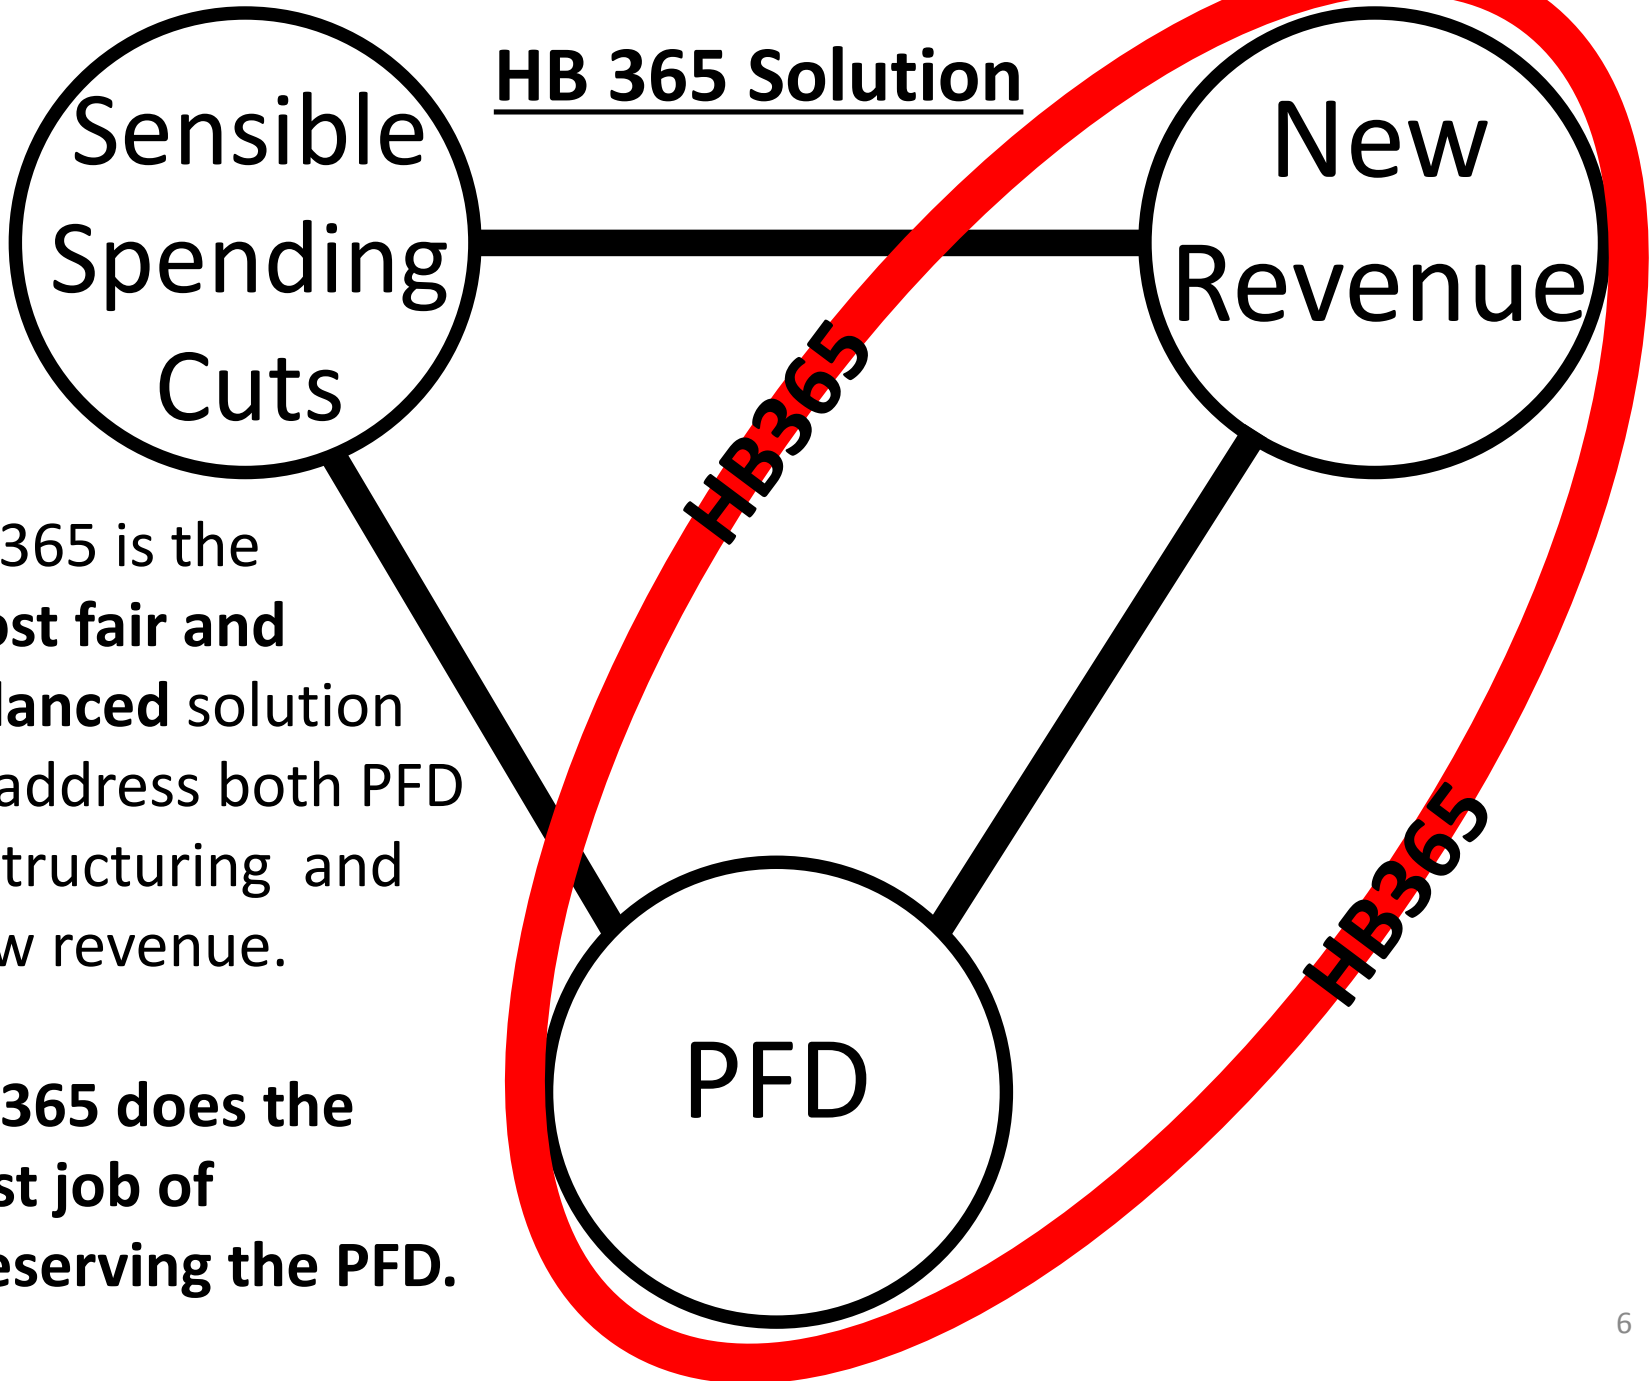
HB 365 Solution

Sensible Spending Cuts

New Revenue

PFD

HB365

HB365

365 is the ost fair and lanced solution address both PFD tructuring and w revenue.

365 does the st job of eserving the PFD.

6